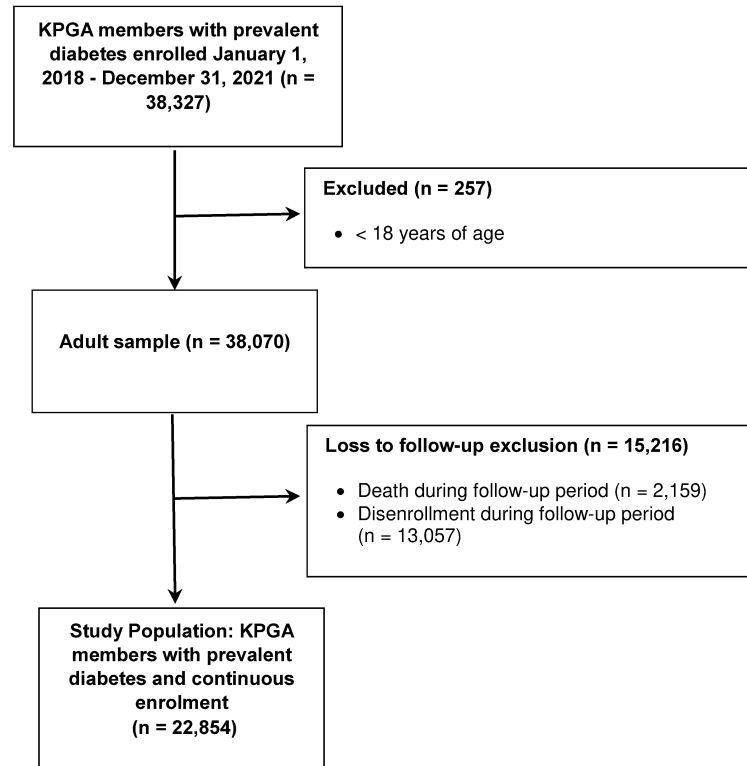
KPGA members with prevalent diabetes enrolled January 1, 2018 - December 31, 2021 (n = 38,327)

Excluded (n = 257)

• < 18 years of age

Adult sample (n = 38,070)

Loss to follow-up exclusion (n = 15,216)

• Death during follow-up period (n = 2,159)
• Disenrollment during follow-up period (n = 13,057)

Study Population: KPGA members with prevalent diabetes and continuous enrolment (n = 22,854)